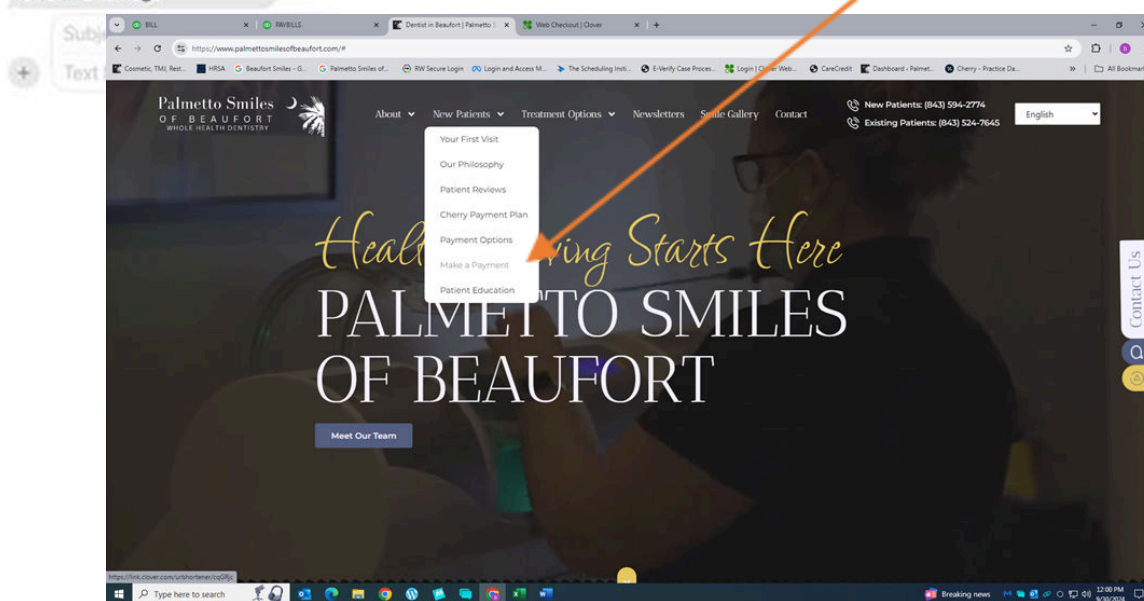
Subj
Text

BILL
PAYBILLS
Dentist in Beaufort | Palmetto S
Web Checkout | Clover

https://www.palmettosmilesofbeaufort.com/#

Cosmetic, TMJ, Rest... HRSA Beaufort Smiles - G... Palmetto Smiles of... RW Secure Login Login and Access M... The Scheduling Insti... E-Verify Case Proces... Login | Clover Web... CareCredit Dashboard ‹ Palmet... Cherry - Practice Da... All Bookmarks

Palmetto Smiles
OF BEAUFORT
WHOLE HEALTH DENTISTRY

About
New Patients
Treatment Options
Newsletters
Smile Gallery
Contact

New Patients: (843) 594-2774
Existing Patients: (843) 524-7645

English

Your First Visit
Our Philosophy
Patient Reviews
Cherry Payment Plan
Payment Options
Make a Payment
Patient Education

Healt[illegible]ving Starts Here
PALMETTO SMILES
OF BEAUFORT

Meet Our Team

Contact Us

https://link.clover.com/urlshortener/cqGRjc

Type here to search
Breaking news
12:00 PM
9/30/2024